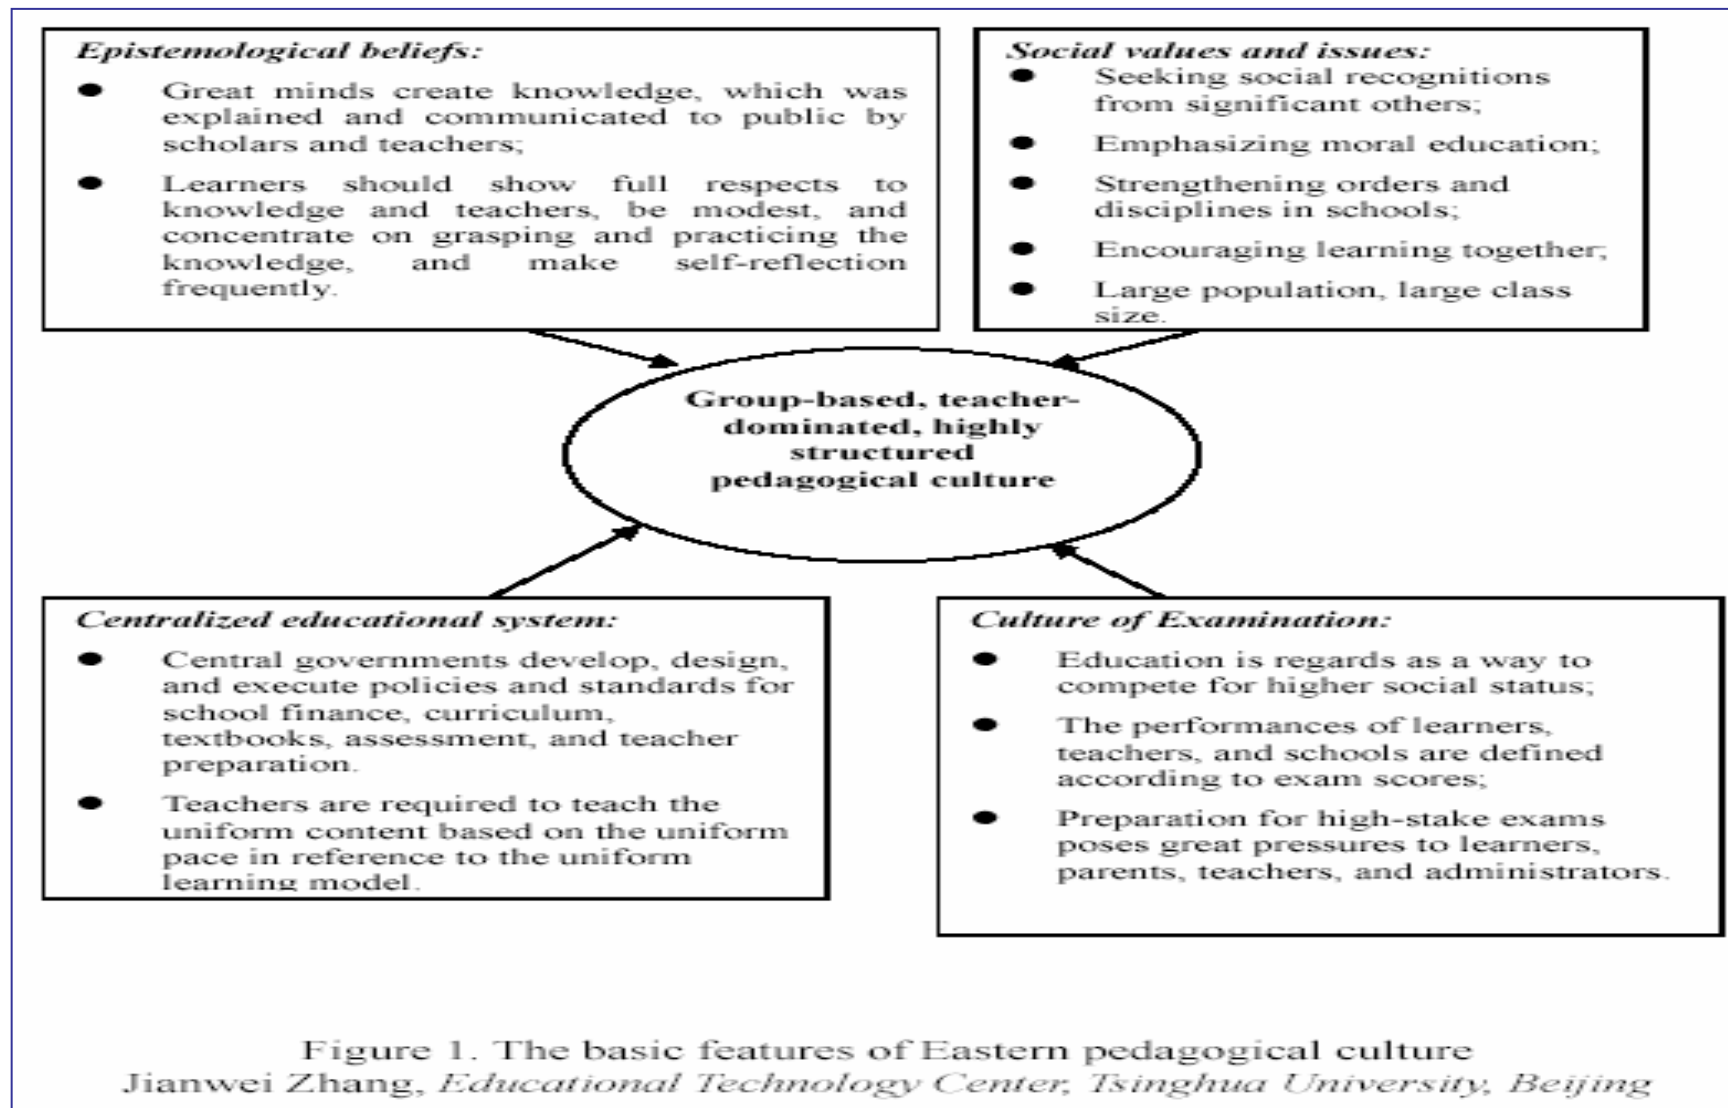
Epistemological beliefs:
- Great minds create knowledge, which was explained and communicated to public by scholars and teachers;
- Learners should show full respects to knowledge and teachers, be modest, and concentrate on grasping and practicing the knowledge, and make self-reflection frequently.

Social values and issues:
- Seeking social recognitions from significant others;
- Emphasizing moral education;
- Strengthening orders and disciplines in schools;
- Encouraging learning together;
- Large population, large class size.

Group-based, teacher-dominated, highly structured pedagogical culture

Centralized educational system:
- Central governments develop, design, and execute policies and standards for school finance, curriculum, textbooks, assessment, and teacher preparation.
- Teachers are required to teach the uniform content based on the uniform pace in reference to the uniform learning model.

Culture of Examination:
- Education is regards as a way to compete for higher social status;
- The performances of learners, teachers, and schools are defined according to exam scores;
- Preparation for high-stake exams poses great pressures to learners, parents, teachers, and administrators.

Figure 1. The basic features of Eastern pedagogical culture
Jianwei Zhang, Educational Technology Center, Tsinghua University, Beijing